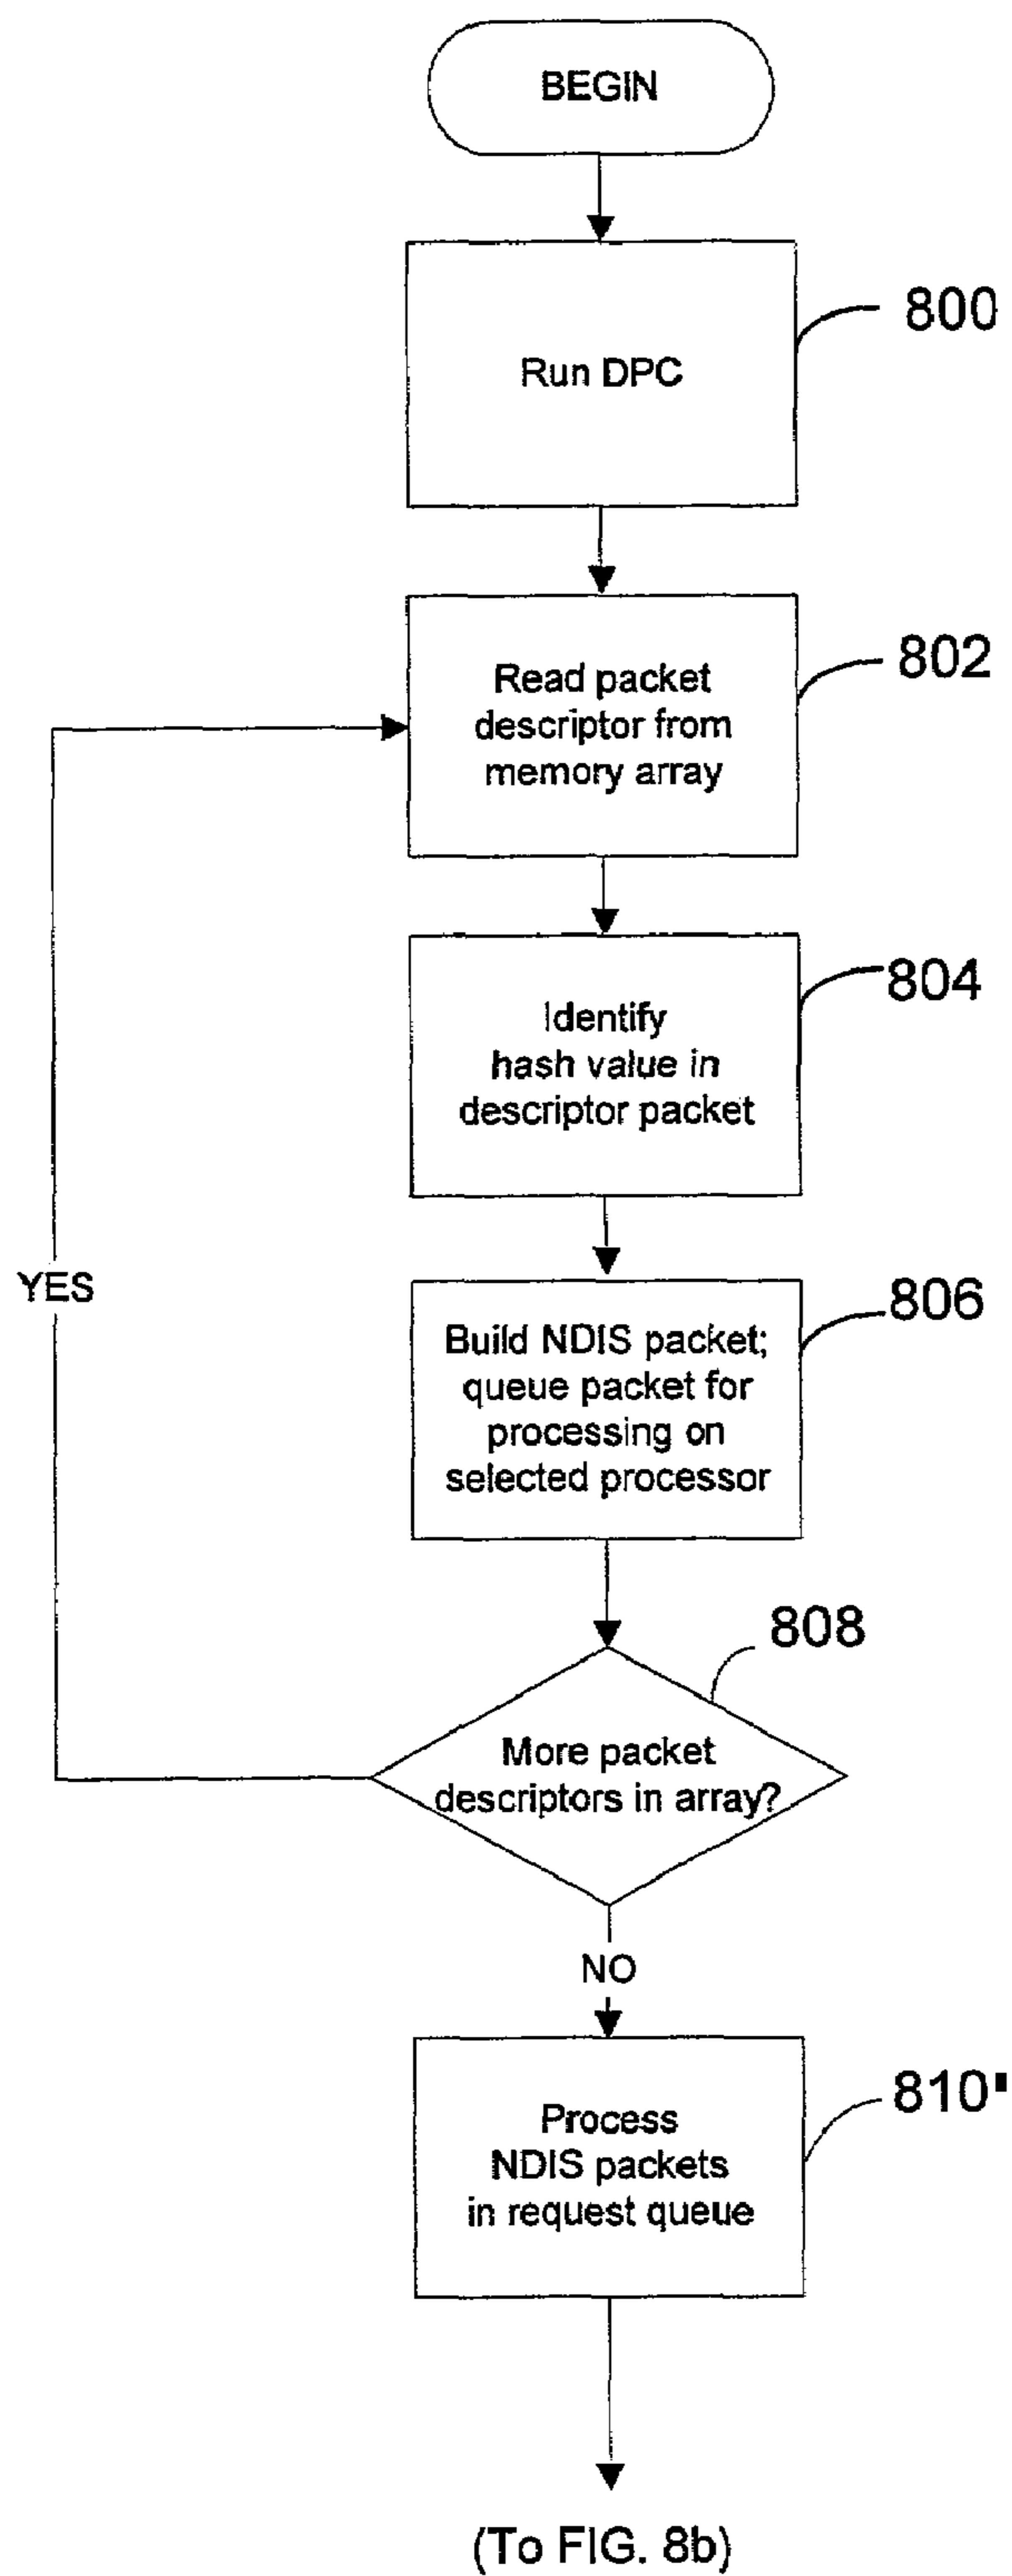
BEGIN

Run DPC

800

Read packet descriptor from memory array

802

Identify hash value in descriptor packet

804

Build NDIS packet; queue packet for processing on selected processor

806

808

More packet descriptors in array?

YES

NO

Process NDIS packets in request queue

810

(To FIG. 8b)